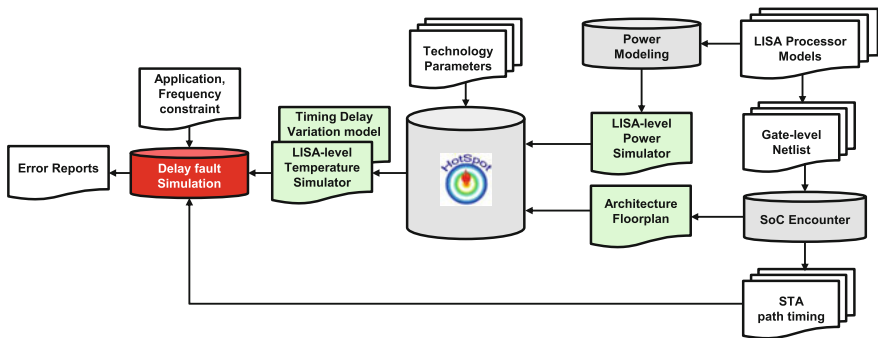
Technology Parameters

Power Modeling

LISA Processor Models

Application, Frequency constraint

Timing Delay Variation model

LISA-level Power Simulator

Gate-level Netlist

Error Reports

Delay fault Simulation

LISA-level Temperature Simulator

HotSpot

Architecture Floorplan

SoC Encounter

STA path timing